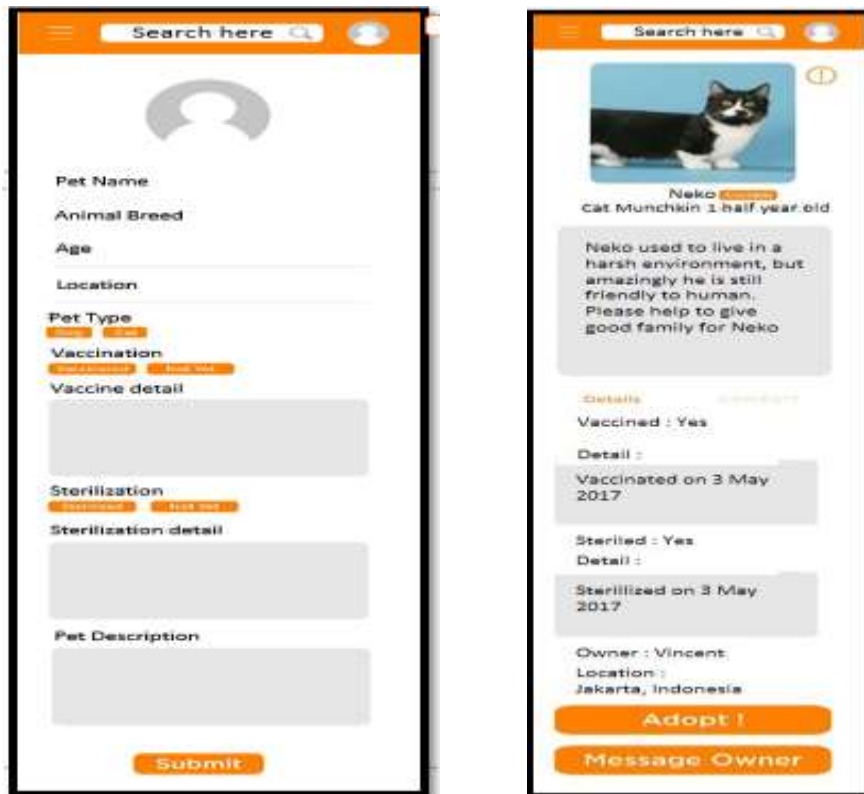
Search here

Pet Name

Animal Breed

Age

Location

Pet Type

Dog Cat

Vaccination

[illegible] Not Yet

Vaccine detail

Sterilization

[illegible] Not Yet

Sterilization detail

Pet Description

Submit

Search here

Neko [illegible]
Cat Munchkin 1 half year old

Neko used to live in a harsh environment, but amazingly he is still friendly to human. Please help to give good family for Neko

Details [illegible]

Vaccined : Yes

Detail :

Vaccinated on 3 May 2017

Sterlled : Yes

Detail :

Sterilized on 3 May 2017

Owner : Vincent

Location :
Jakarta, Indonesia

Adopt !

Message Owner